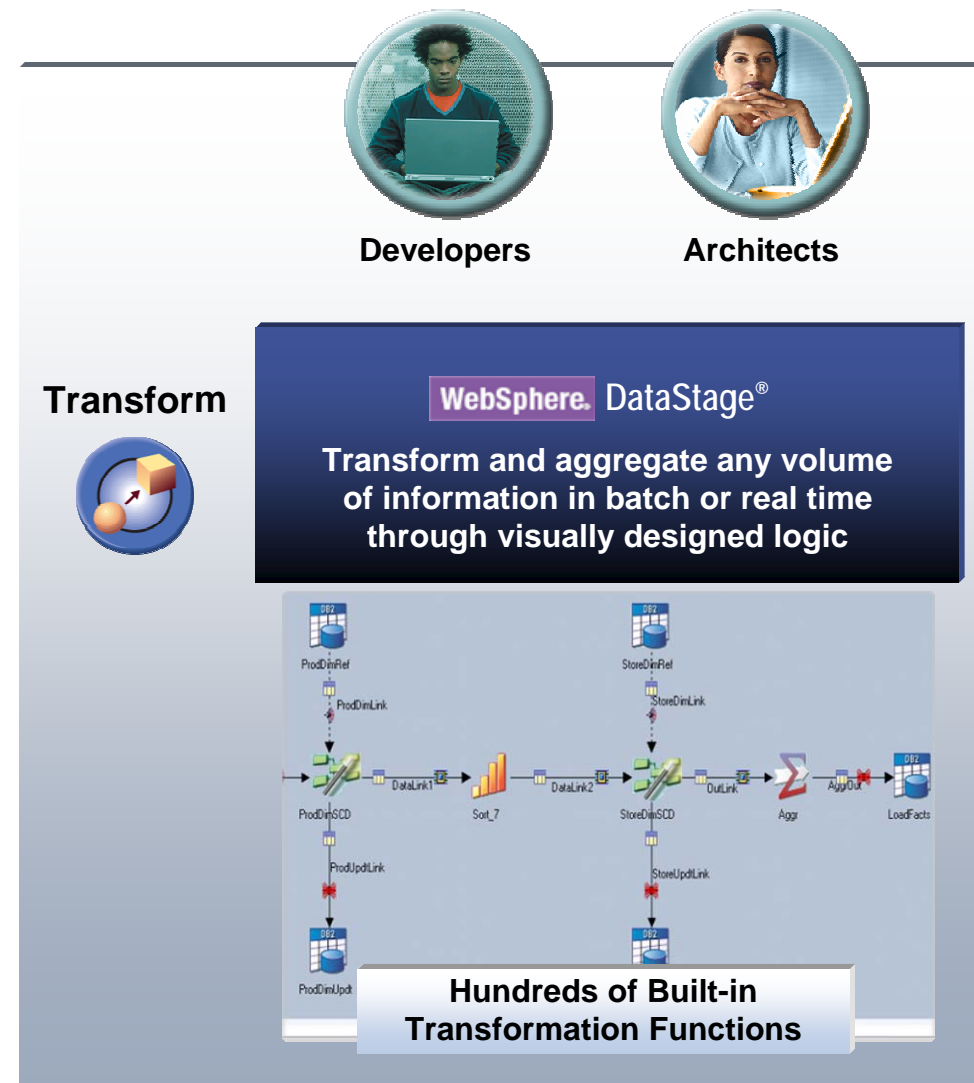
Developers

Architects

Transform

WebSphere. DataStage®

Transform and aggregate any volume of information in batch or real time through visually designed logic

DB2

ProdDimRef

ProdDimLink

DB2

StoreDimRef

StoreDimLink

DataLink1

Sort_7

DataLink2

OutLink

AggrOut

DB2

ProdDimSCD

StoreDimSCD

Aggr

LoadFacts

ProdUpdtLink

StoreUpdtLink

DB2

DB2

ProdDimUpdt

Hundreds of Built-in Transformation Functions